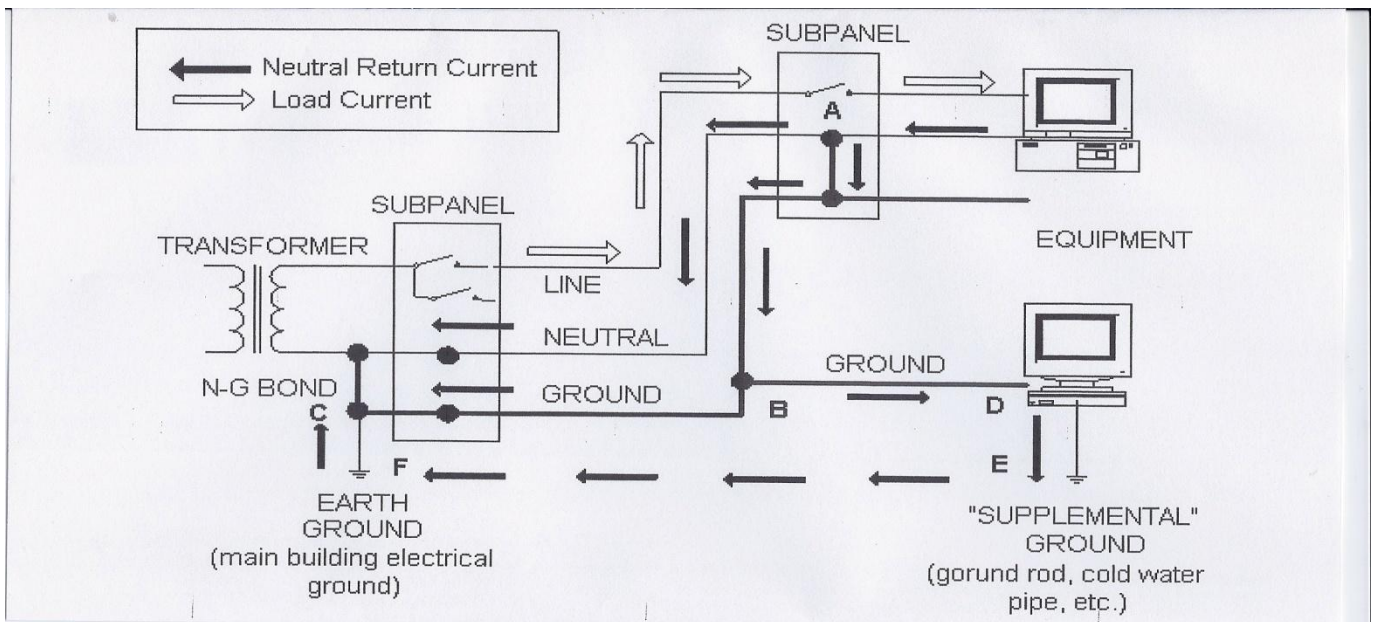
Neutral Return Current
Load Current

SUBPANEL
A

SUBPANEL
TRANSFORMER
LINE
NEUTRAL
GROUND
N-G BOND
C
B
F

EQUIPMENT
GROUND
D
E

EARTH GROUND
(main building electrical ground)

"SUPPLEMENTAL" GROUND
(gorund rod, cold water pipe, etc.)